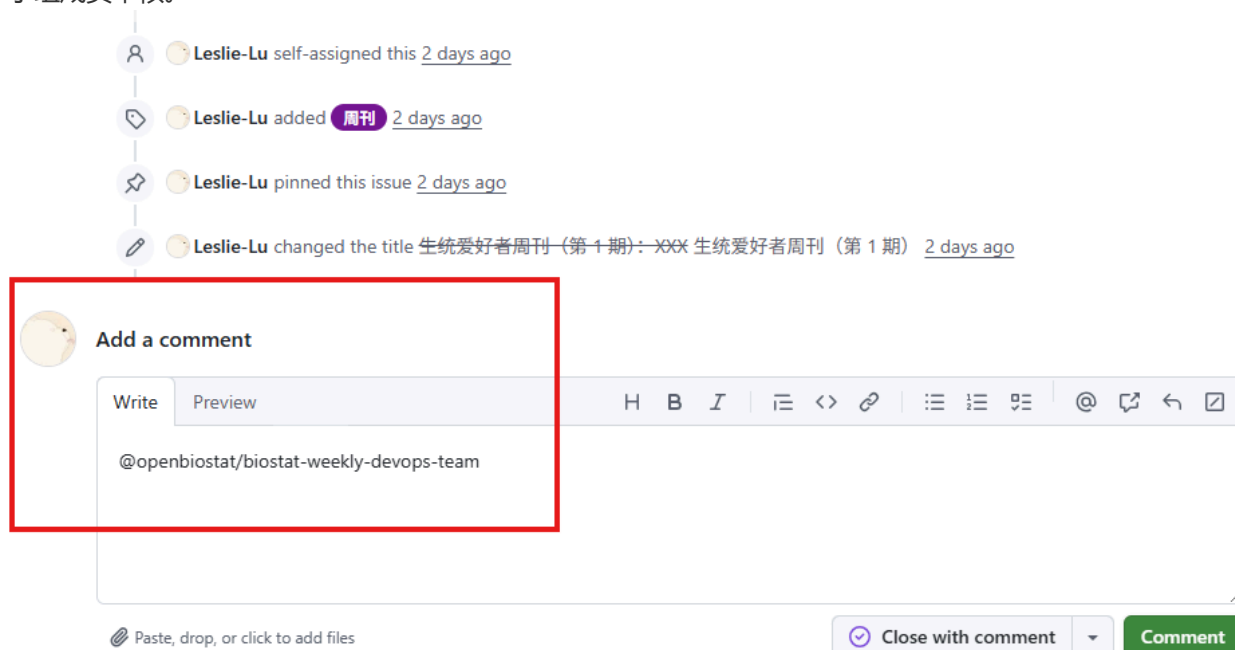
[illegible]

Leslie-Lu self-assigned this 2 days ago

Leslie-Lu added 周刊 2 days ago

Leslie-Lu pinned this issue 2 days ago

Leslie-Lu changed the title ~~生统爱好者周刊（第 1 期）：XXX~~ 生统爱好者周刊（第 1 期） 2 days ago

Add a comment

Write Preview

H B I

@openbiostat/biostat-weekly-devops-team

Paste, drop, or click to add files

Close with comment

Comment